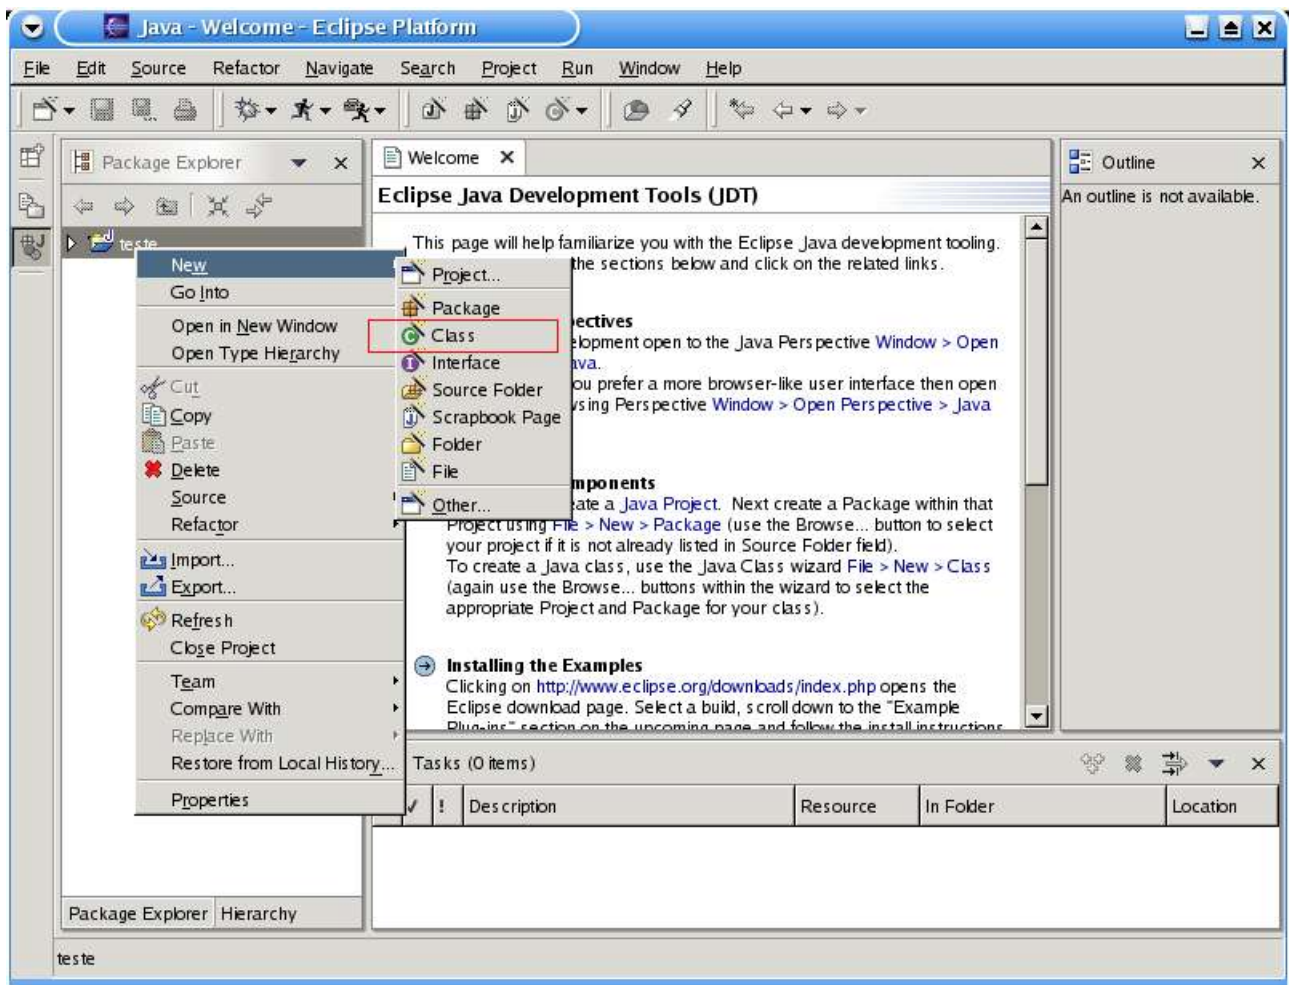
Java - Welcome - Eclipse Platform

File Edit Source Refactor Navigate Search Project Run Window Help

Package Explorer ✕

teste

New
Go Into
Open in New Window
Open Type Hierarchy
Cut
Copy
Paste
Delete
Source
Refactor
Import...
Export...
Refresh
Close Project
Team
Compare With
Replace With
Restore from Local History...
Properties

Project...
Package
Class
Interface
Source Folder
Scrapbook Page
Folder
File
Other...

Welcome ✕

Eclipse Java Development Tools (JDT)

This page will help familiarize you with the Eclipse Java development tooling. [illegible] the sections below and click on the related links.

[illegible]ectives
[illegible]elopment open to the Java Perspective Window > Open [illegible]ava.
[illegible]ou prefer a more browser-like user interface then open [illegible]sing Perspective Window > Open Perspective > Java

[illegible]mponents
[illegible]ate a Java Project. Next create a Package within that Project using File > New > Package (use the Browse... button to select your project if it is not already listed in Source Folder field).
To create a Java class, use the Java Class wizard File > New > Class (again use the Browse... buttons within the wizard to select the appropriate Project and Package for your class).

Installing the Examples
Clicking on http://www.eclipse.org/downloads/index.php opens the Eclipse download page. Select a build, scroll down to the "Example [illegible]

Outline ✕
An outline is not available.

Tasks (0 items)

| ✓ | ! | Description | Resource | In Folder | Location |
|---|---|---|---|---|---|

Package Explorer Hierarchy

teste